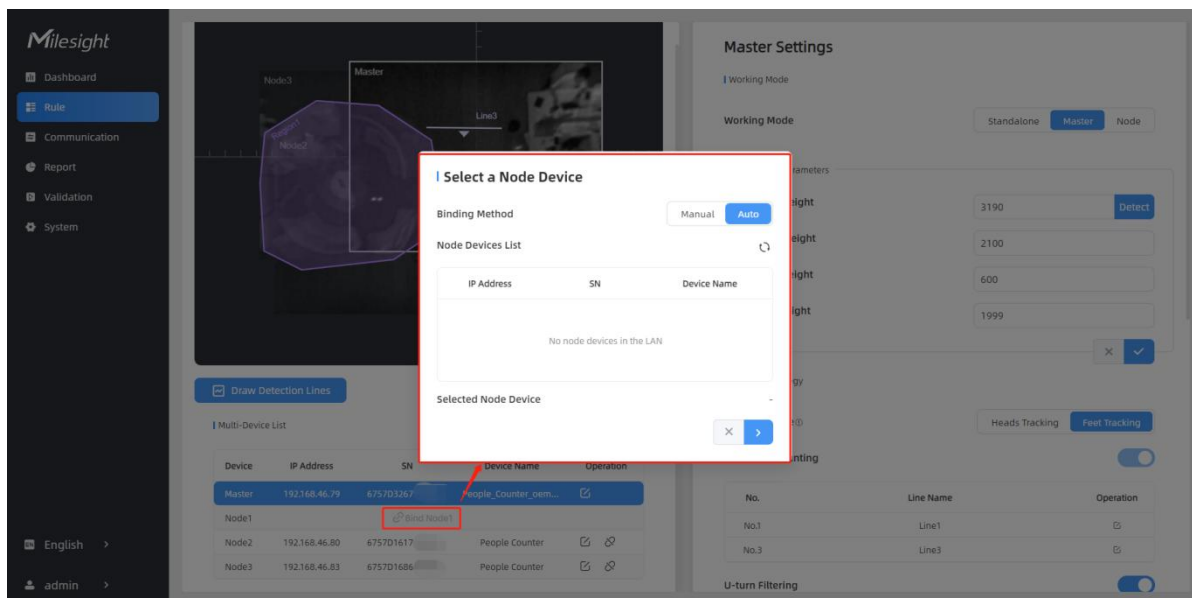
Milesight

Dashboard
Rule
Communication
Report
Validation
System

English
admin

Node3
Master
Line3
Region1
Node2

Draw Detection Lines

Multi-Device List

| Device | IP Address | SN | Device Name | Operation |
|---|---|---|---|---|
| Master | 192.168.46.79 | 6757D3267 | People_Counter_oem... | |
| Node1 | | Bind Node1 | | |
| Node2 | 192.168.46.80 | 6757D1617 | People Counter | |
| Node3 | 192.168.46.83 | 6757D1686 | People Counter | |

Master Settings
Working Mode
Working Mode
Standalone Master Node
arameters
eight 3190 Detect
eight 2100
eight 600
ight 1999
gy
Heads Tracking Feet Tracking
nting

| No. | Line Name | Operation |
|---|---|---|
| No.1 | Line1 | |
| No.3 | Line3 | |

U-turn Filtering

Select a Node Device
Binding Method
Manual Auto
Node Devices List

| IP Address | SN | Device Name |
|---|---|---|

No node devices in the LAN

Selected Node Device
-